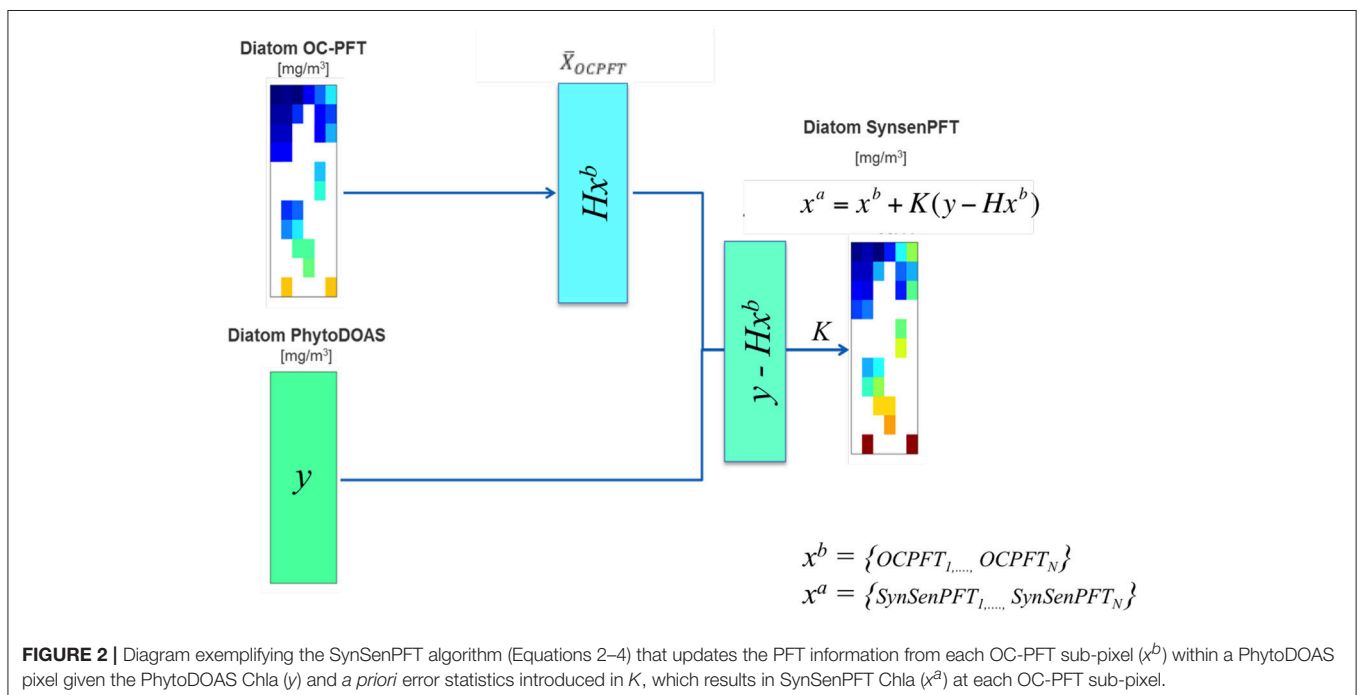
Diatom OC-PFT
[mg/m$^3$]

$\bar{X}_{OCPFT}$

$Hx^b$

Diatom SynsenPFT
[mg/m$^3$]

$x^a = x^b + K(y - Hx^b)$

$y - Hx^b$

$K$

Diatom PhytoDOAS
[mg/m$^3$]

$y$

$x^b = \{OCPFT_{1,....,} OCPFT_N\}$
$x^a = \{SynSenPFT_{1,....,} SynSenPFT_N\}$

**FIGURE 2 |** Diagram exemplifying the SynSenPFT algorithm (Equations 2–4) that updates the PFT information from each OC-PFT sub-pixel ($x^b$) within a PhytoDOAS pixel given the PhytoDOAS Chla ($y$) and *a priori* error statistics introduced in $K$, which results in SynSenPFT Chla ($x^a$) at each OC-PFT sub-pixel.